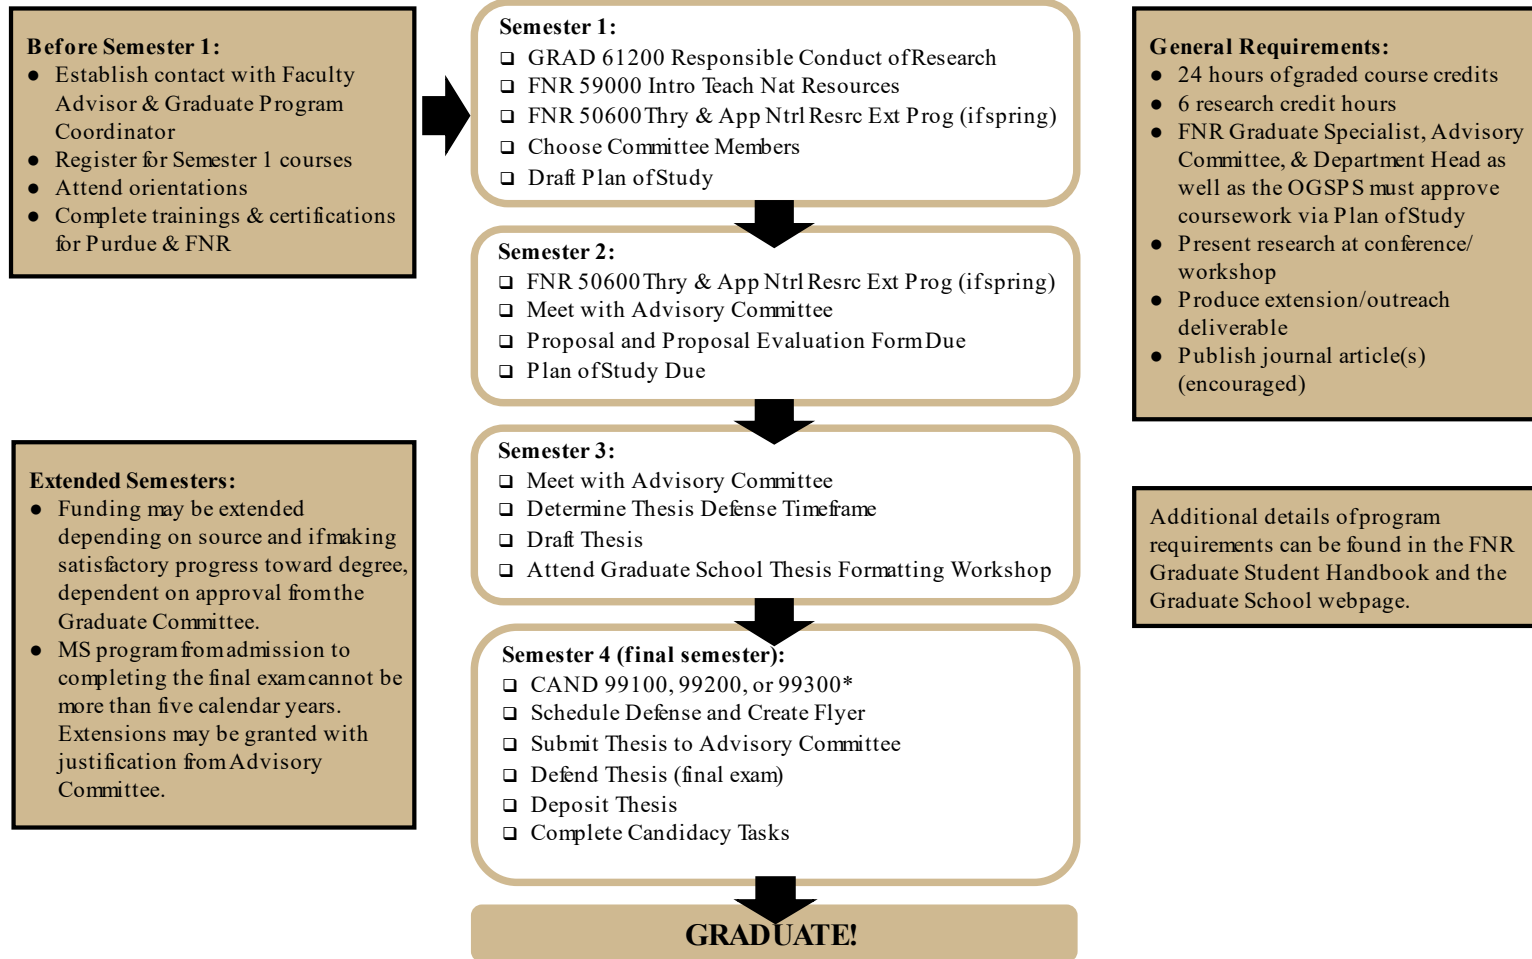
**Before Semester 1:**
- Establish contact with Faculty Advisor & Graduate Program Coordinator
- Register for Semester 1 courses
- Attend orientations
- Complete trainings & certifications for Purdue & FNR

**Semester 1:**
- GRAD 61200 Responsible Conduct of Research
- FNR 59000 Intro Teach Nat Resources
- FNR 50600 Thry & App Ntrl Resrc Ext Prog (if spring)
- Choose Committee Members
- Draft Plan of Study

**Semester 2:**
- FNR 50600 Thry & App Ntrl Resrc Ext Prog (if spring)
- Meet with Advisory Committee
- Proposal and Proposal Evaluation Form Due
- Plan of Study Due

**Semester 3:**
- Meet with Advisory Committee
- Determine Thesis Defense Timeframe
- Draft Thesis
- Attend Graduate School Thesis Formatting Workshop

**Semester 4 (final semester):**
- CAND 99100, 99200, or 99300*
- Schedule Defense and Create Flyer
- Submit Thesis to Advisory Committee
- Defend Thesis (final exam)
- Deposit Thesis
- Complete Candidacy Tasks

**GRADUATE!**

**Extended Semesters:**
- Funding may be extended depending on source and if making satisfactory progress toward degree, dependent on approval from the Graduate Committee.
- MS program from admission to completing the final exam cannot be more than five calendar years. Extensions may be granted with justification from Advisory Committee.

**General Requirements:**
- 24 hours of graded course credits
- 6 research credit hours
- FNR Graduate Specialist, Advisory Committee, & Department Head as well as the OGSPS must approve coursework via Plan of Study
- Present research at conference/ workshop
- Produce extension/outreach deliverable
- Publish journal article(s) (encouraged)

Additional details of program requirements can be found in the FNR Graduate Student Handbook and the Graduate School webpage.